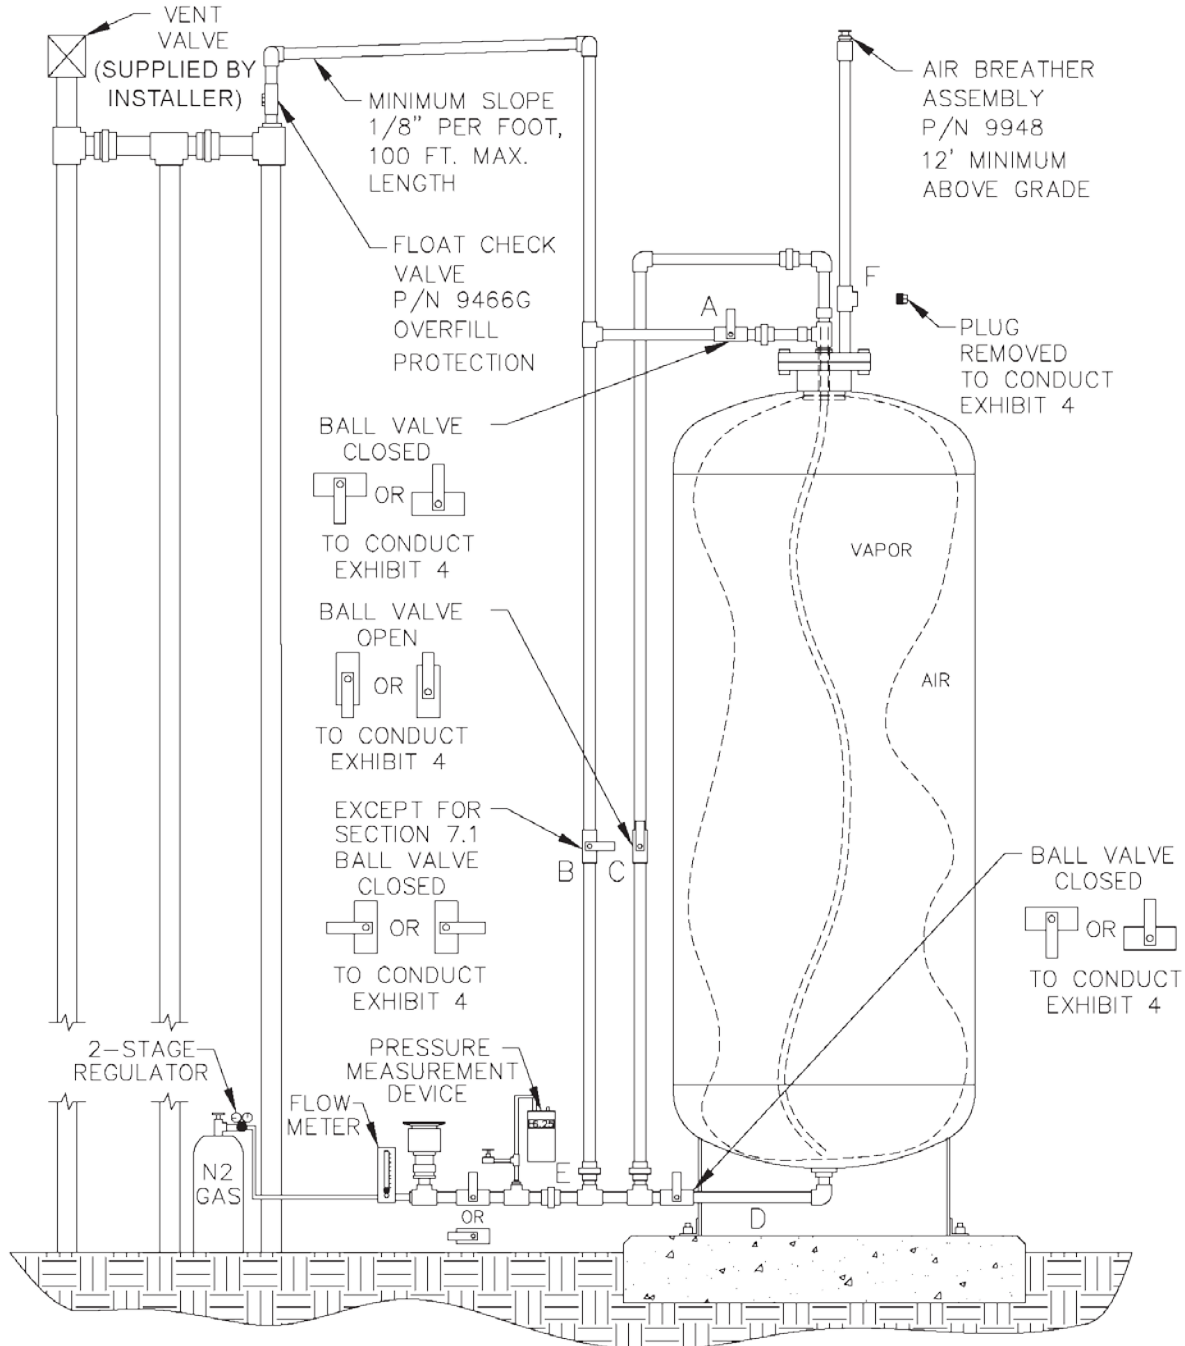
VENT VALVE (SUPPLIED BY INSTALLER)

MINIMUM SLOPE 1/8" PER FOOT, 100 FT. MAX. LENGTH

AIR BREATHER ASSEMBLY P/N 9948 12' MINIMUM ABOVE GRADE

FLOAT CHECK VALVE P/N 9466G OVERFILL PROTECTION

F

A

PLUG REMOVED TO CONDUCT EXHIBIT 4

BALL VALVE CLOSED

OR

TO CONDUCT EXHIBIT 4

VAPOR

BALL VALVE OPEN

OR

TO CONDUCT EXHIBIT 4

AIR

EXCEPT FOR SECTION 7.1 BALL VALVE CLOSED

B C

OR

TO CONDUCT EXHIBIT 4

BALL VALVE CLOSED

OR

TO CONDUCT EXHIBIT 4

2-STAGE REGULATOR

PRESSURE MEASUREMENT DEVICE

FLOW-METER

6.25

N2 GAS

E

OR

D